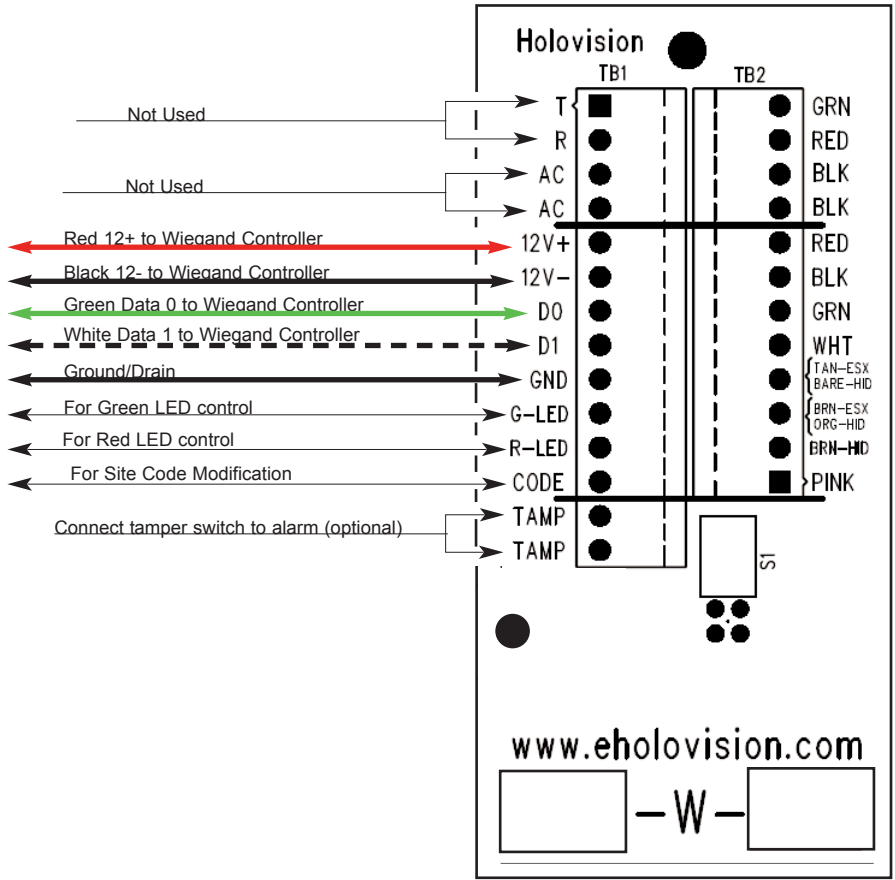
Holovision

TB1 TB2

Not Used

Not Used

Red 12+ to Wiegand Controller

Black 12- to Wiegand Controller

Green Data 0 to Wiegand Controller

White Data 1 to Wiegand Controller

Ground/Drain

For Green LED control

For Red LED control

For Site Code Modification

Connect tamper switch to alarm (optional)

| TB1 | TB2 |
|---|---|
| T | GRN |
| R | RED |
| AC | BLK |
| AC | BLK |
| 12V+ | RED |
| 12V- | BLK |
| D0 | GRN |
| D1 | WHT |
| GND | TAN-ESX BARE-HID |
| G-LED | BRN-ESX ORG-HID |
| R-LED | BRN-HID |
| CODE | PINK |
| TAMP | |
| TAMP | |

S1

www.eholovision.com

-W-